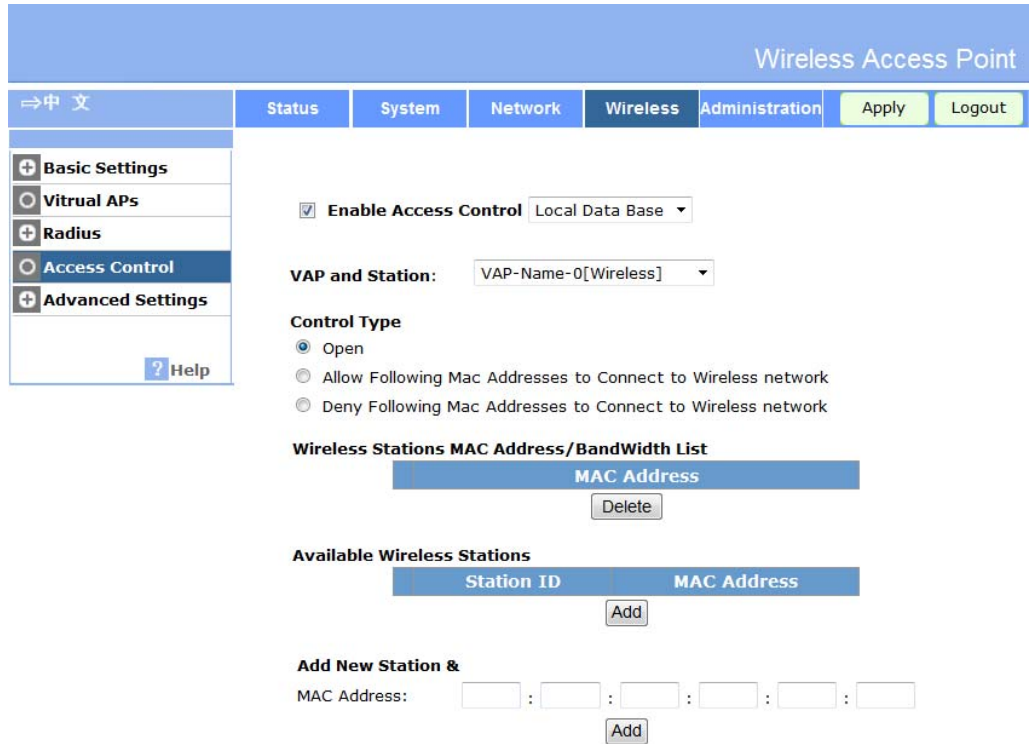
Wireless Access Point

⇒中 文

Status System Network Wireless Administration Apply Logout

Basic Settings
Vitrual APs
Radius
Access Control
Advanced Settings

? Help

Enable Access Control Local Data Base

VAP and Station: VAP-Name-0[Wireless]

Control Type
Open
Allow Following Mac Addresses to Connect to Wireless network
Deny Following Mac Addresses to Connect to Wireless network

Wireless Stations MAC Address/BandWidth List

| MAC Address |
|---|

Delete

Available Wireless Stations

| Station ID | MAC Address |
|---|---|

Add

Add New Station &
MAC Address: : : : : :

Add